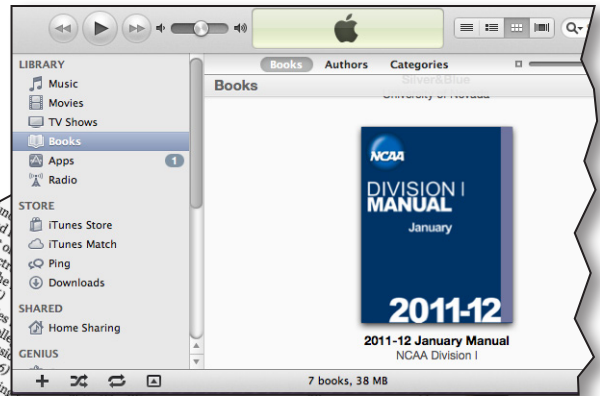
LIBRARY
Music
Movies
TV Shows
Books
Apps 1
Radio
STORE
iTunes Store
iTunes Match
Ping
Downloads
SHARED
Home Sharing
GENIUS

Books Authors Categories

Books

Silver&Blue
University of Nevada

NCAA
DIVISION I
MANUAL
January
2011-12

2011-12 January Manual
NCAA Division I

7 books, 38 MB